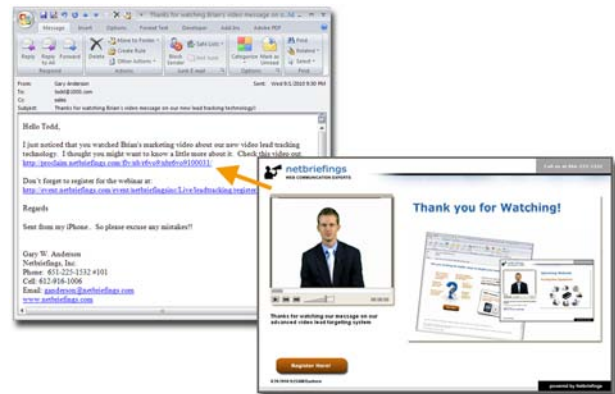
Thanks for watching Brian's video message on o...

Message Insert Options Format Text Developer Add-Ins Adobe PDF

Reply Reply to All Forward Delete Move to Folder Create Rule Other Actions Block Sender Safe Lists Categorize Mark as Unread Print Related Select

Respond Actions Junk E-mail Options Find

From: Gary Anderson
To: todd@1000.com
Cc: sales
Subject: Thanks for watching Brian's video message on our new video lead tracking technology!
Sent: Wed 9/1/2010 9:30 PM

Hello Todd,

I just noticed that you watched Brian's marketing video about our new video lead tracking technology. I thought you might want to know a little more about it. Check this video out. http://proclaim.netbriefings.com/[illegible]

Don't forget to register for the webinar at: http://event.netbriefings.com/event/netbriefingsinc/Live/leadtracking/register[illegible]

Regards

Sent from my iPhone. So please excuse any mistakes!!

Gary W. Anderson
Netbriefings, Inc.
Phone: 651-225-1532 #101
Cell: 612-916-1006
Email: ganderson@netbriefings.com
www.netbriefings.com

Call us at 866-225-1532

netbriefings
WEB COMMUNICATION EXPERTS

Thank you for Watching!

Thanks for watching our message on our advanced video lead targeting system

Register Here!

powered by Netbriefings